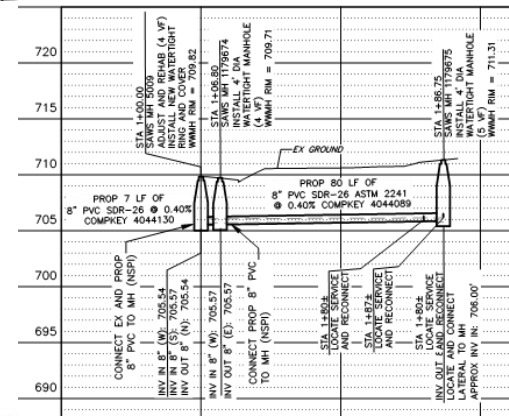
720
715
710
705
700
695
690

STA 1+00.00
SAWS MH 5009
ADJUST AND REHAB (4 VF)
INSTALL NEW WATERTIGHT
RING AND COVER
WWMH RIM = 709.82

STA 1+06.80
SAWS MH 179674
INSTALL 4' DIA
WATERTIGHT MANHOLE
(4 VF)
WWMH RIM = 709.71

STA 1+86.75
SAWS MH 179675
INSTALL 4' DIA
WATERTIGHT MANHOLE
(5 VF)
WWMH RIM = 711.31

EX GROUND

PROP 7 LF OF
8" PVC SDR-26 @ 0.40%
COMPKEY 4044130

PROP 80 LF OF
8" PVC SDR-26 ASTM 2241
@ 0.40% COMPKEY 4044089

CONNECT EX AND PROP
8" PVC TO MH (NSPI)

INV IN 8" (W): 705.54
INV IN 8" (S): 705.57
INV OUT 8" (N): 705.54

INV IN 8" (W): 705.57
INV OUT 8" (E): 705.57

CONNECT PROP 8" PVC
TO MH (NSPI)

STA 1+84±
LOCATE SERVICE
AND RECONNECT

STA 1+87±
LOCATE SERVICE
AND RECONNECT

STA 1+80±
LOCATE SERVICE
AND RECONNECT

INV OUT & AND RECONNECT
LOCATE AND CONNECT
LATERAL TO MH
APPROX INV IN: 706.00'